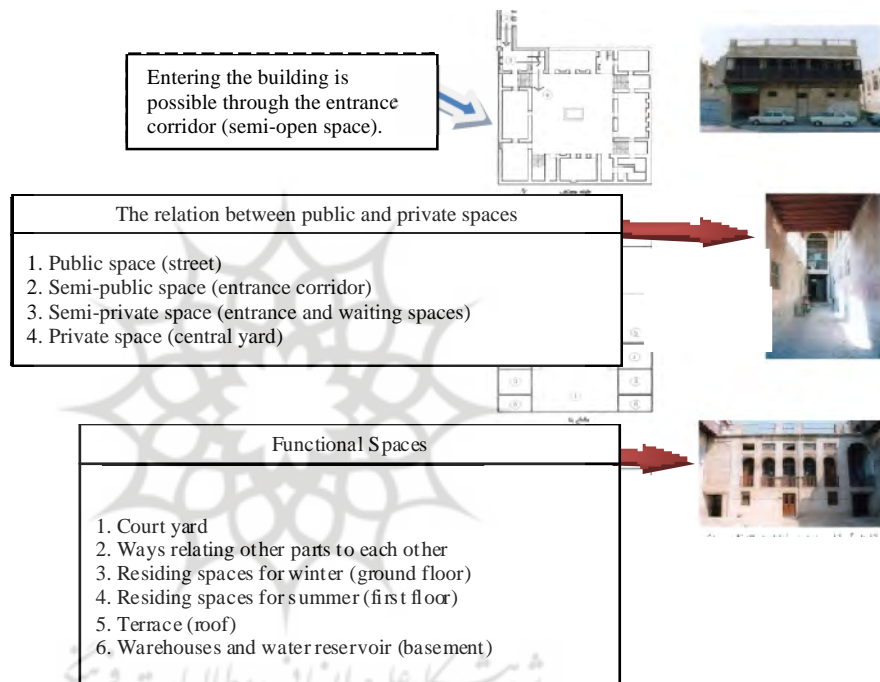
Entering the building is possible through the entrance corridor (semi-open space).

The relation between public and private spaces

1. Public space (street)
2. Semi-public space (entrance corridor)
3. Semi-private space (entrance and waiting spaces)
4. Private space (central yard)

Functional Spaces

1. Court yard
2. Ways relating other parts to each other
3. Residing spaces for winter (ground floor)
4. Residing spaces for summer (first floor)
5. Terrace (roof)
6. Warehouses and water reservoir (basement)